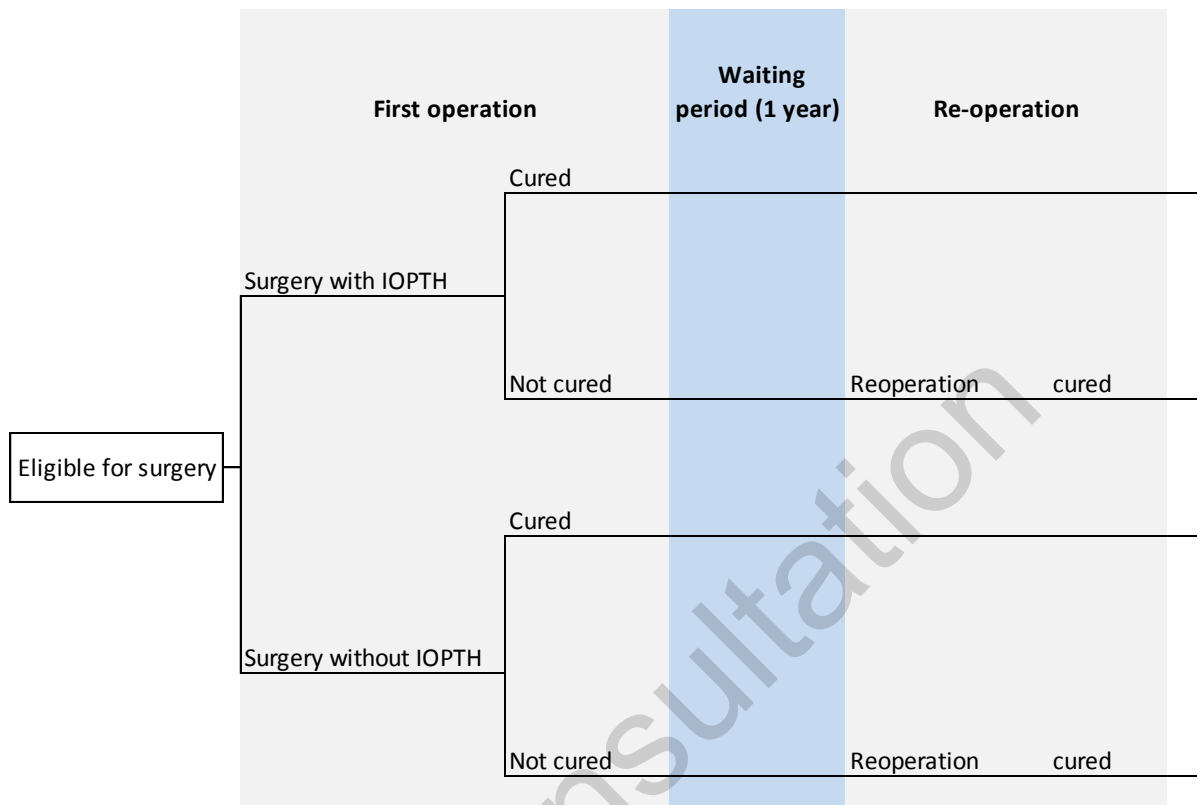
First operation

Waiting period (1 year)

Re-operation

Cured

Surgery with IOPTH

Not cured

Reoperation cured

Eligible for surgery

Cured

Surgery without IOPTH

Not cured

Reoperation cured

Consultation